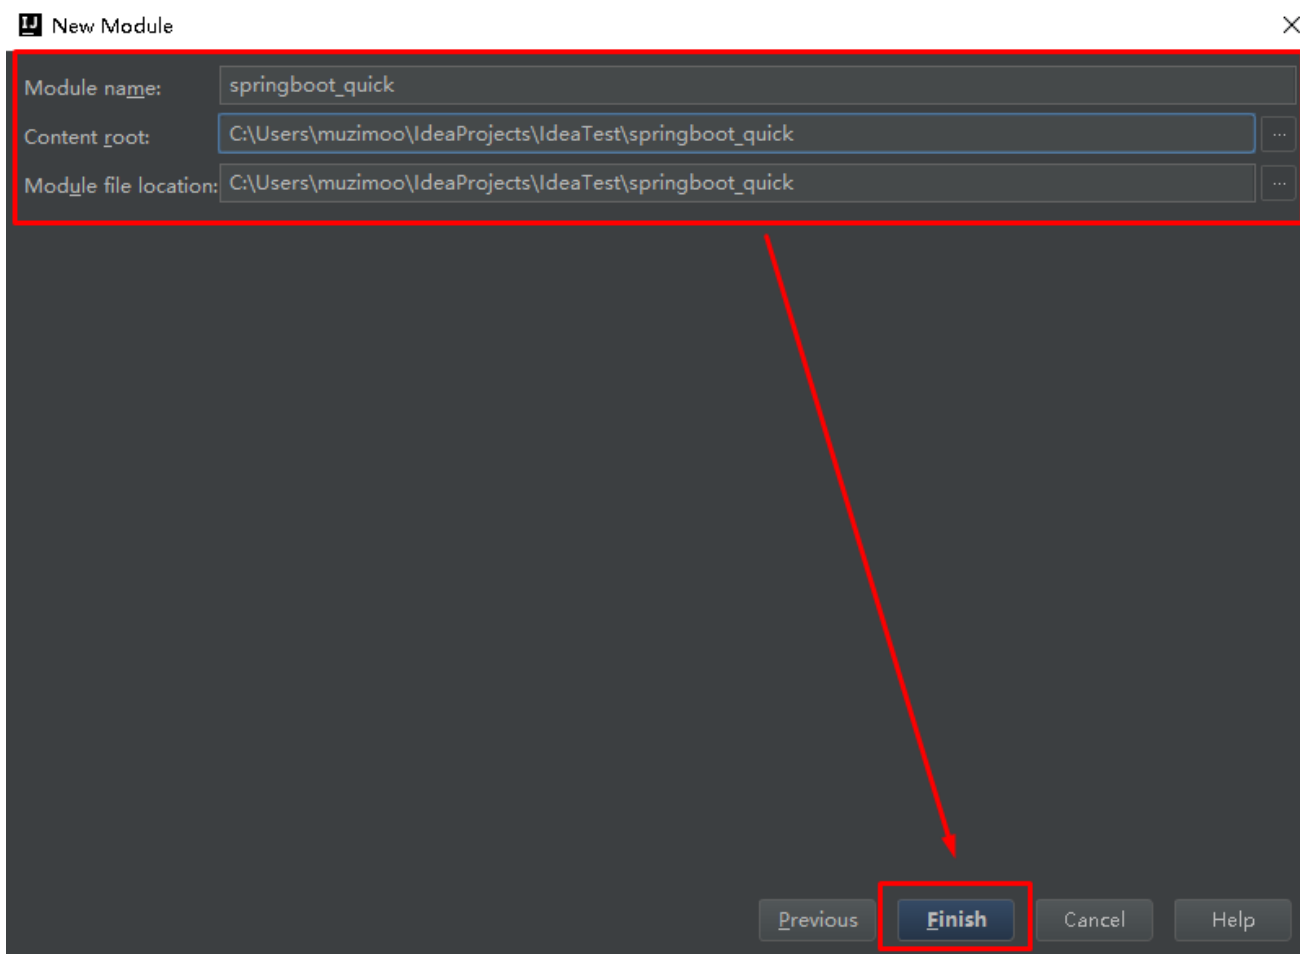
New Module

Module name: springboot_quick

Content root: C:\Users\muzimoo\IdeaProjects\IdeaTest\springboot_quick

Module file location: C:\Users\muzimoo\IdeaProjects\IdeaTest\springboot_quick

Previous Finish Cancel Help